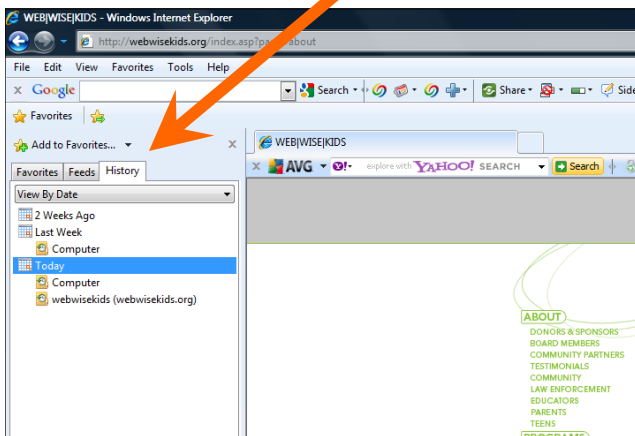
WEB|WISE|KIDS - Windows Internet Explorer

http://webwisekids.org/index.asp?pa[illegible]about

File Edit View Favorites Tools Help

Google

Search

Share

Side

Favorites

Add to Favorites...

Favorites Feeds History

View By Date

2 Weeks Ago

Last Week

Computer

Today

Computer

webwisekids (webwisekids.org)

WEB|WISE|KIDS

AVG

explore with YAHOO! SEARCH

Search

ABOUT

DONORS & SPONSORS

BOARD MEMBERS

COMMUNITY PARTNERS

TESTIMONIALS

COMMUNITY

LAW ENFORCEMENT

EDUCATORS

PARENTS

TEENS

PROGRAMS